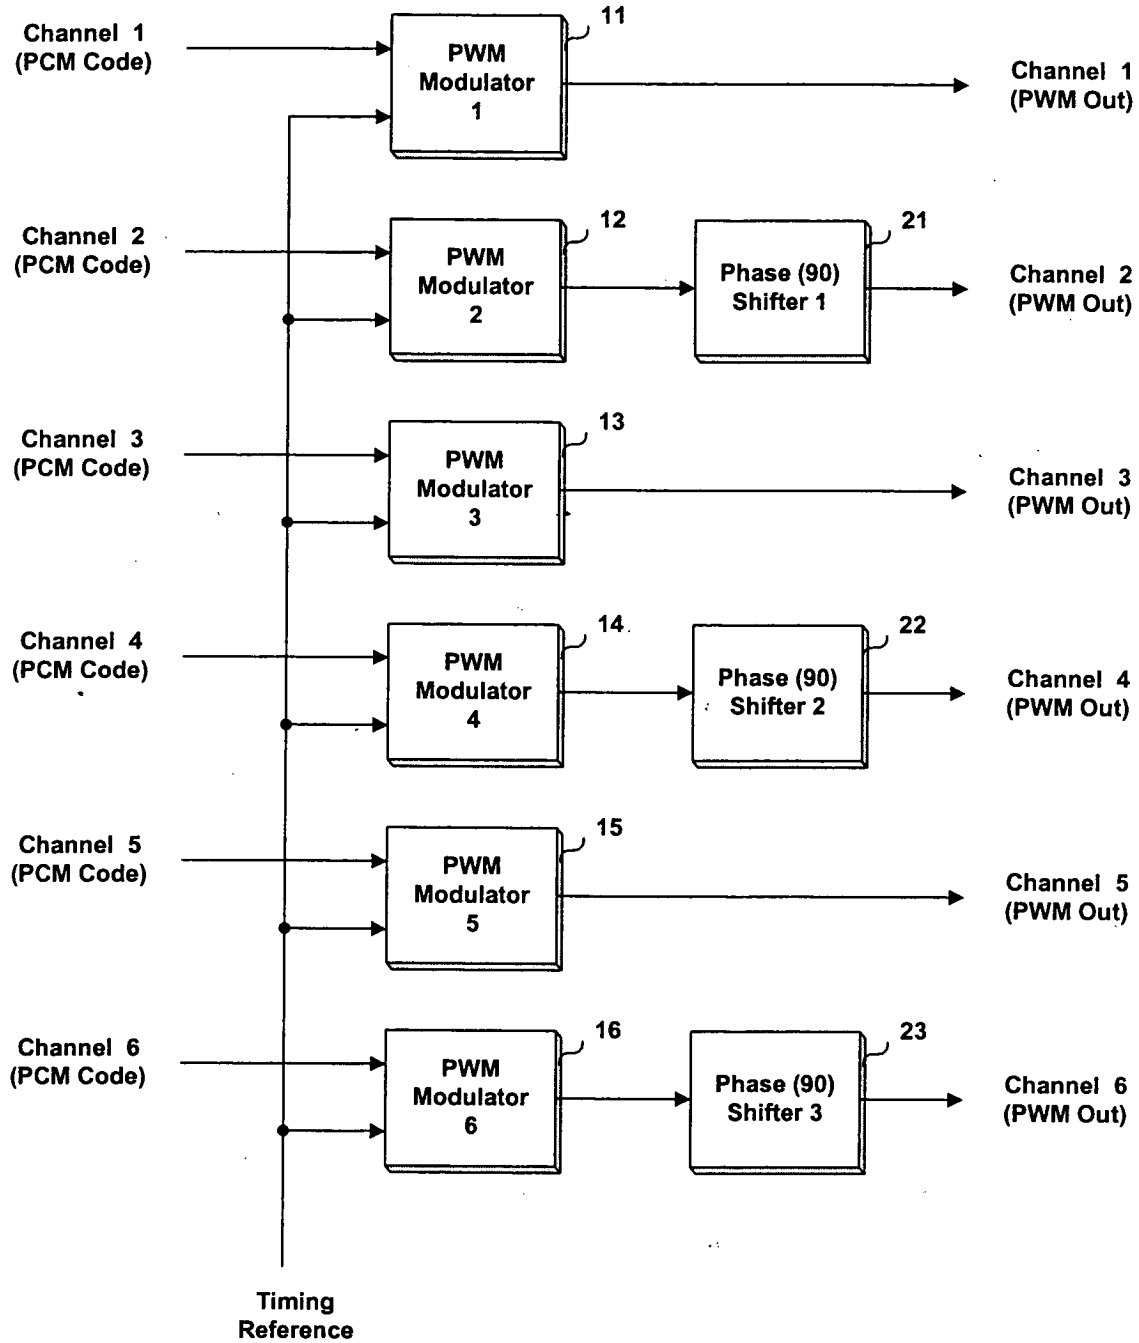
Channel 1
(PCM Code)

PWM
Modulator
1

11

Channel 1
(PWM Out)

Channel 2
(PCM Code)

PWM
Modulator
2

12

Phase (90)
Shifter 1

21

Channel 2
(PWM Out)

Channel 3
(PCM Code)

PWM
Modulator
3

13

Channel 3
(PWM Out)

Channel 4
(PCM Code)

PWM
Modulator
4

14

Phase (90)
Shifter 2

22

Channel 4
(PWM Out)

Channel 5
(PCM Code)

PWM
Modulator
5

15

Channel 5
(PWM Out)

Channel 6
(PCM Code)

PWM
Modulator
6

16

Phase (90)
Shifter 3

23

Channel 6
(PWM Out)

Timing
Reference